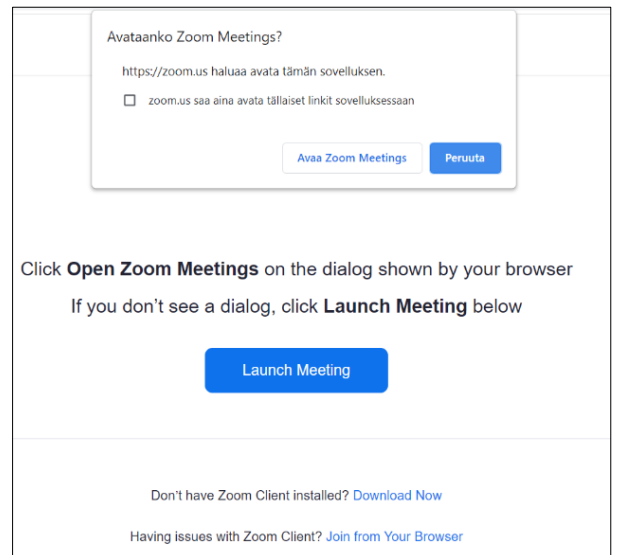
Avataanko Zoom Meetings?

https://zoom.us haluaa avata tämän sovelluksen.

zoom.us saa aina avata tällaiset linkit sovelluksessaan

Avaa Zoom Meetings

Peruuta

Click **Open Zoom Meetings** on the dialog shown by your browser

If you don't see a dialog, click **Launch Meeting** below

Launch Meeting

Don't have Zoom Client installed? Download Now

Having issues with Zoom Client? Join from Your Browser